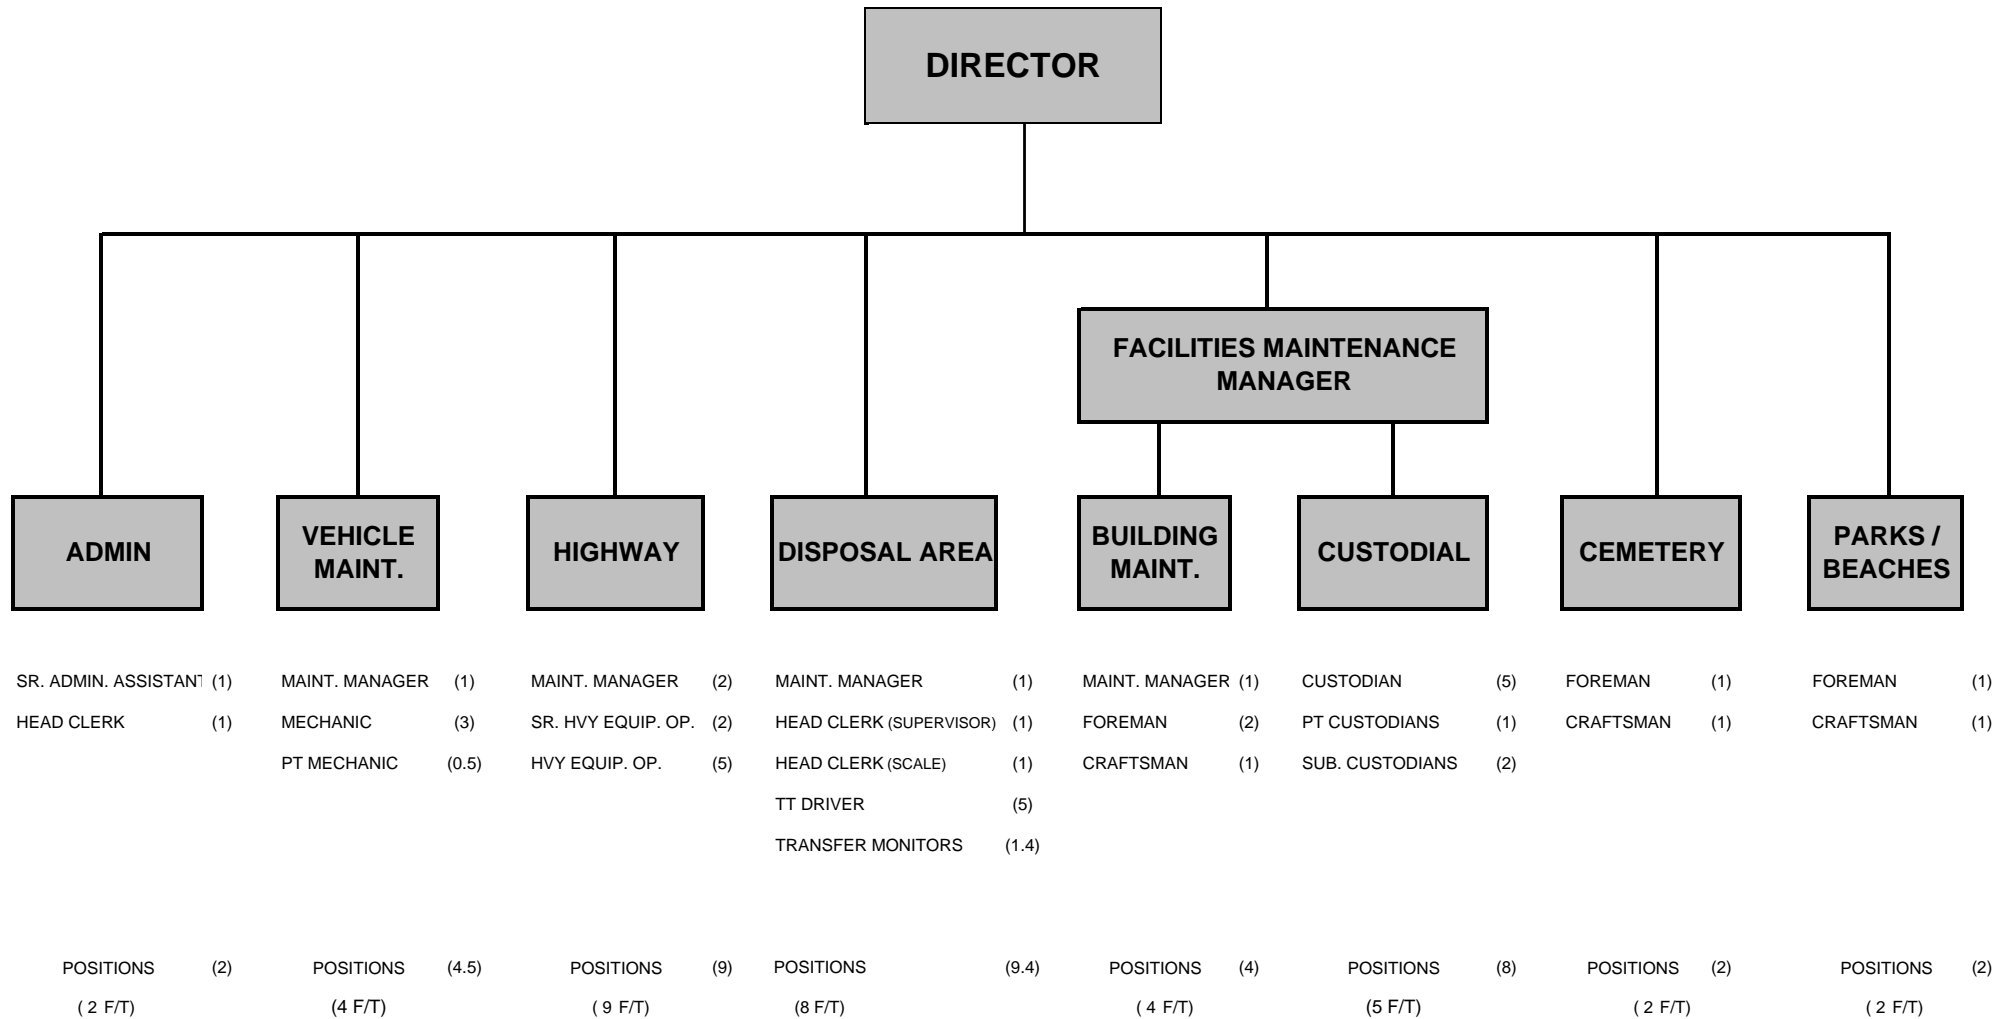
DIRECTOR

FACILITIES MAINTENANCE MANAGER

ADMIN

SR. ADMIN. ASSISTANT (1)
HEAD CLERK (1)

POSITIONS (2)
( 2 F/T)

VEHICLE MAINT.

MAINT. MANAGER (1)
MECHANIC (3)
PT MECHANIC (0.5)

POSITIONS (4.5)
(4 F/T)

HIGHWAY

MAINT. MANAGER (2)
SR. HVY EQUIP. OP. (2)
HVY EQUIP. OP. (5)

POSITIONS (9)
( 9 F/T)

DISPOSAL AREA

MAINT. MANAGER (1)
HEAD CLERK (SUPERVISOR) (1)
HEAD CLERK (SCALE) (1)
TT DRIVER (5)
TRANSFER MONITORS (1.4)

POSITIONS (9.4)
(8 F/T)

BUILDING MAINT.

MAINT. MANAGER (1)
FOREMAN (2)
CRAFTSMAN (1)

POSITIONS (4)
( 4 F/T)

CUSTODIAL

CUSTODIAN (5)
PT CUSTODIANS (1)
SUB. CUSTODIANS (2)

POSITIONS (8)
(5 F/T)

CEMETERY

FOREMAN (1)
CRAFTSMAN (1)

POSITIONS (2)
( 2 F/T)

PARKS / BEACHES

FOREMAN (1)
CRAFTSMAN (1)

POSITIONS (2)
( 2 F/T)